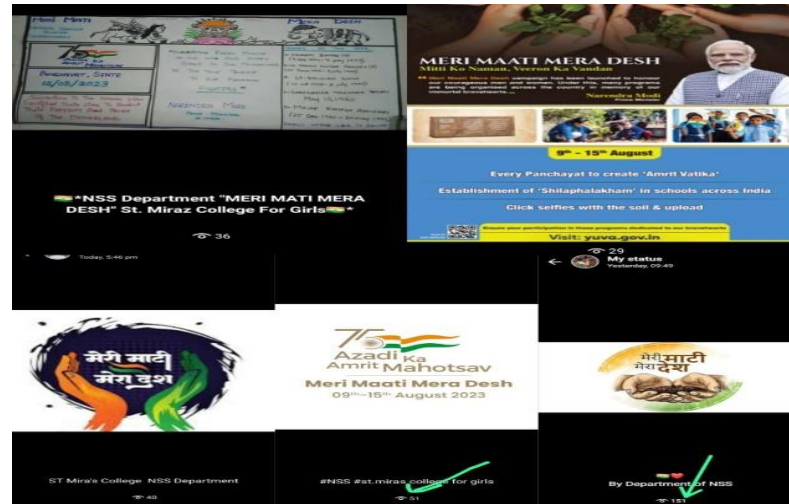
Meri Mati Mera Desh

Panchayat, State 11/08/2023

Narendra Modi

*NSS Department "MERI MATI MERA DESH" St. Miraz College For Girls*

36

MERI MAATI MERA DESH

Mitti Ko Naman, Veeron Ka Vandan

Narendra Modi

9th - 15th August

Every Panchayat to create 'Amrit Vatika'

Establishment of 'Shilaphalakham' in schools across India

Click selfies with the soil & upload

Visit: yuva.gov.in

Today, 5:46 pm

29

My status

Yesterday, 09:49

मेरी माटी मेरा देश

75 Azadi Ka Amrit Mahotsav

Meri Maati Mera Desh

09th–15th August 2023

मेरी माटी मेरा देश

ST Mira's College NSS Department

48

#NSS #st.miras college for girls

51

By Department of NSS

151